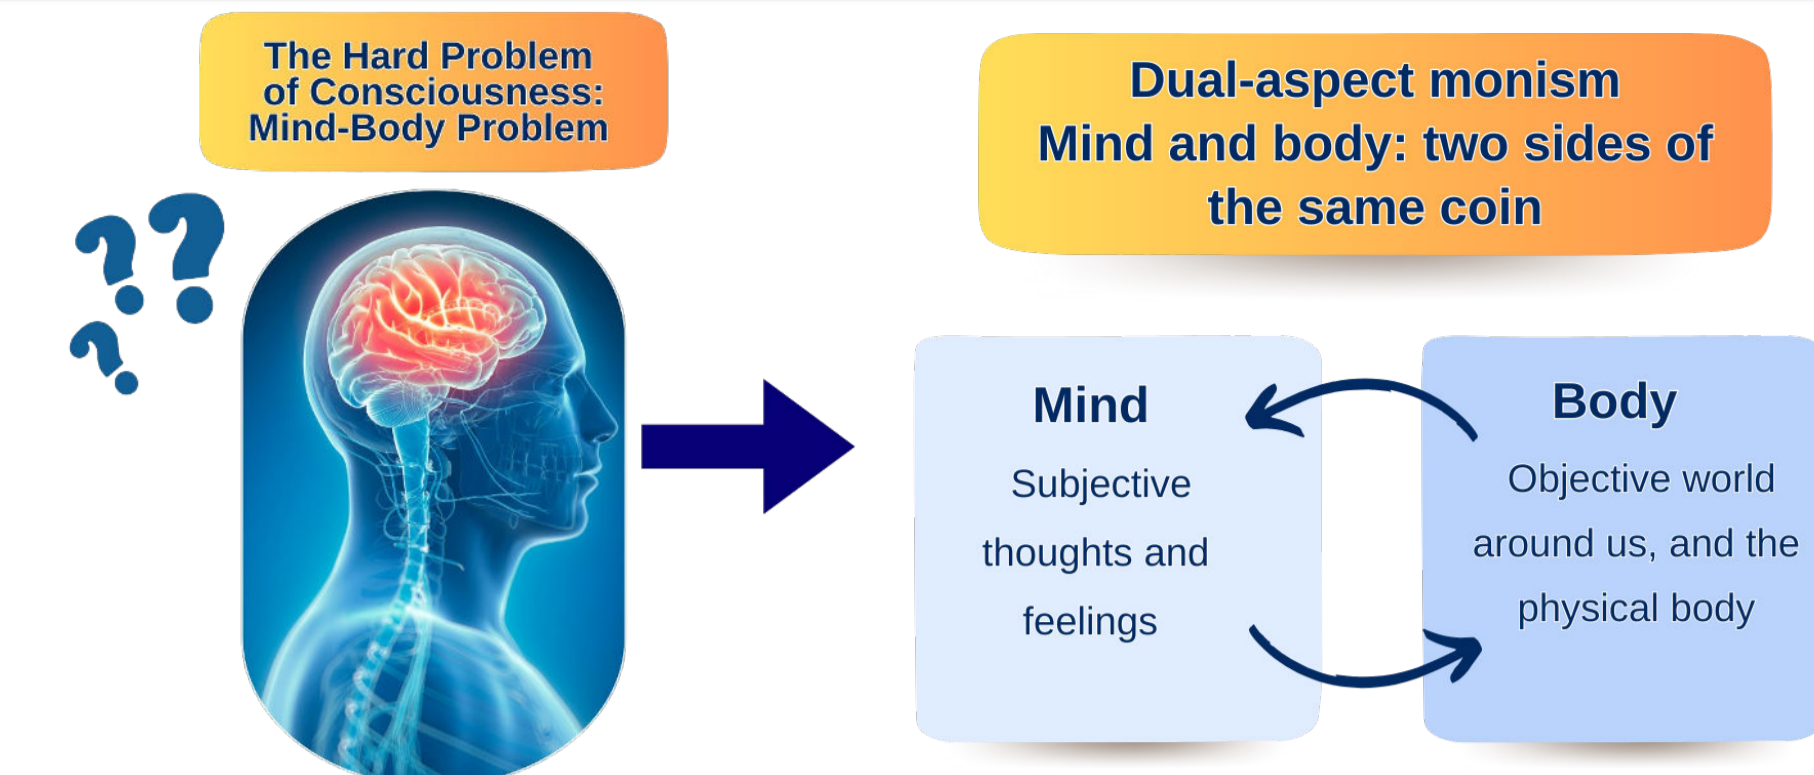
The Hard Problem of Consciousness: Mind-Body Problem

Dual-aspect monism
Mind and body: two sides of the same coin

Mind
Subjective thoughts and feelings

Body
Objective world around us, and the physical body